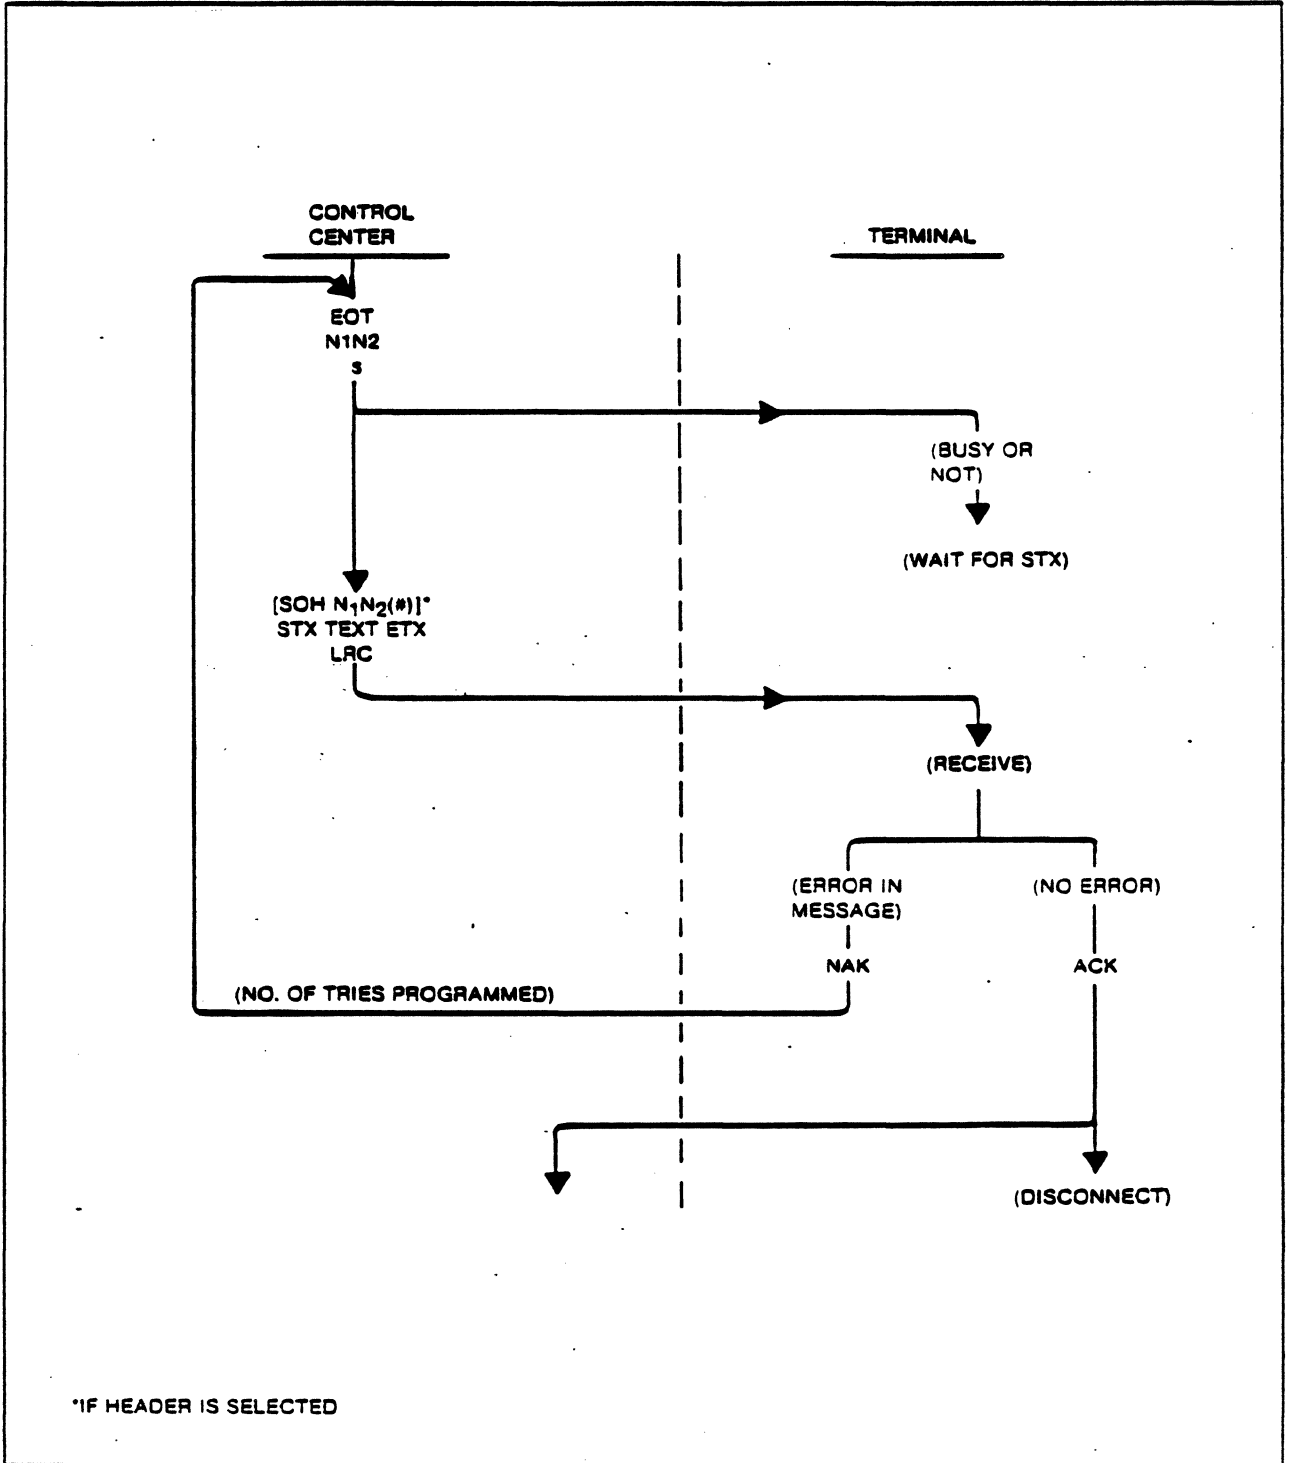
CONTROL CENTER

TERMINAL

EOT
N1N2
s

(BUSY OR NOT)

(WAIT FOR STX)

[SOH $N_1N_2$(#)]*
STX TEXT ETX
LRC

(RECEIVE)

(ERROR IN MESSAGE)

(NO ERROR)

NAK

ACK

(NO. OF TRIES PROGRAMMED)

(DISCONNECT)

*IF HEADER IS SELECTED